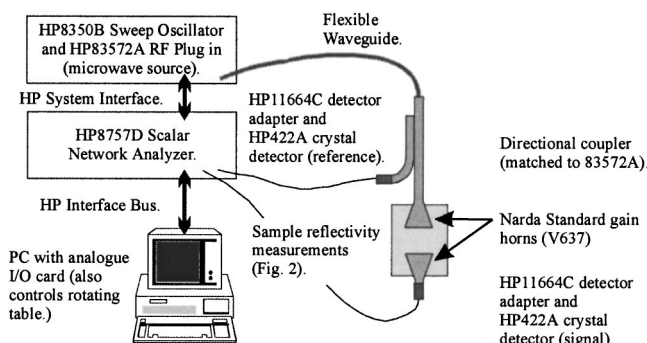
HP8350B Sweep Oscillator and HP83572A RF Plug in (microwave source).

Flexible Waveguide.

HP System Interface.

HP8757D Scalar Network Analyzer.

HP11664C detector adapter and HP422A crystal detector (reference).

Directional coupler (matched to 83572A).

HP Interface Bus.

Sample reflectivity measurements (Fig. 2).

Narda Standard gain horns (V637)

PC with analogue I/O card (also controls rotating table.)

HP11664C detector adapter and HP422A crystal detector (signal)